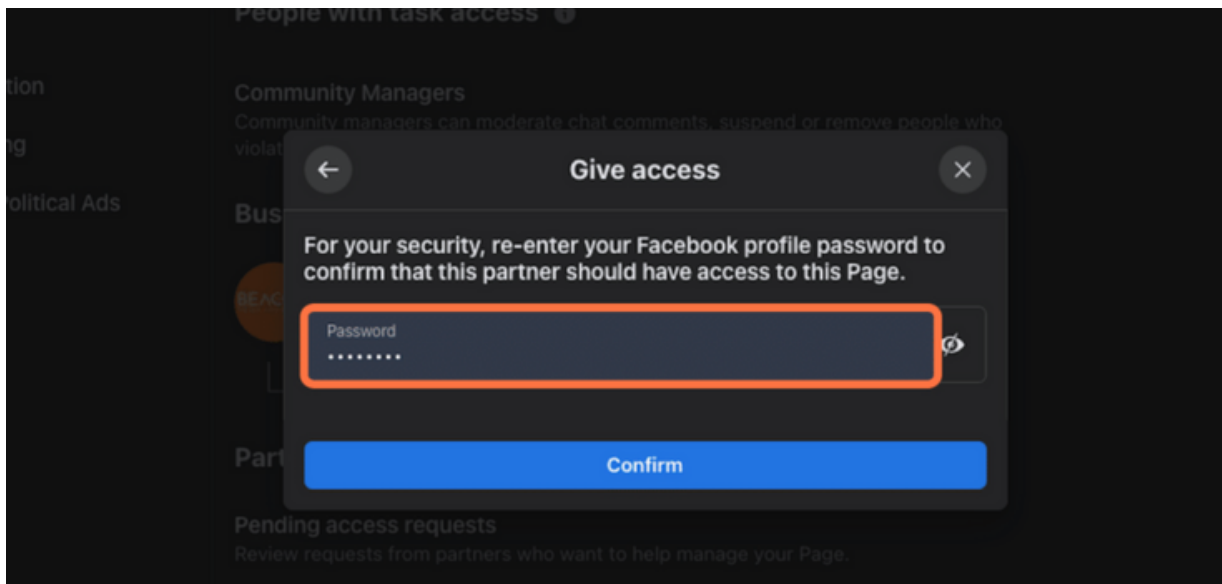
People with task access

tion

ng

olitical Ads

Community Managers

Community managers can moderate chat comments, suspend or remove people who violat

Bus

BEAC

Part

Give access

For your security, re-enter your Facebook profile password to confirm that this partner should have access to this Page.

Password

•••••••••

Confirm

Pending access requests

Review requests from partners who want to help manage your Page.